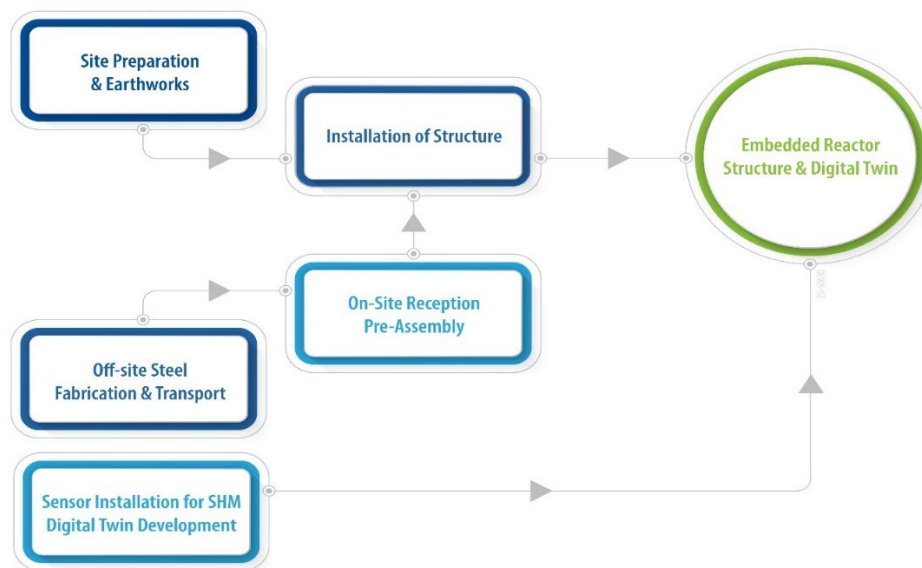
Site Preparation & Earthworks

Installation of Structure

Embedded Reactor Structure & Digital Twin

On-Site Reception Pre-Assembly

Off-site Steel Fabrication & Transport

Sensor Installation for SHM Digital Twin Development